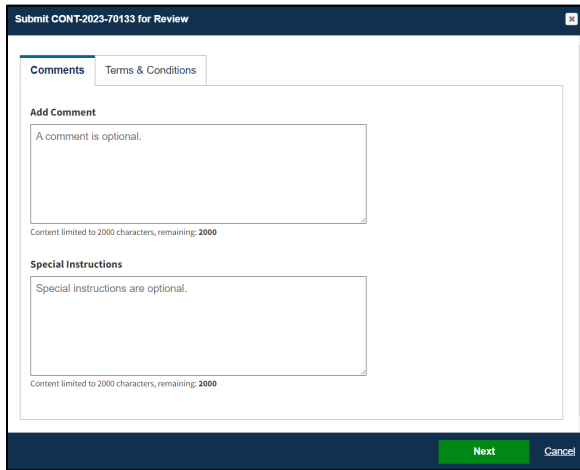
Submit CONT-2023-70133 for Review

Comments

Terms & Conditions

Add Comment

A comment is optional.

Content limited to 2000 characters, remaining: 2000

Special Instructions

Special instructions are optional.

Content limited to 2000 characters, remaining: 2000

Next

Cancel